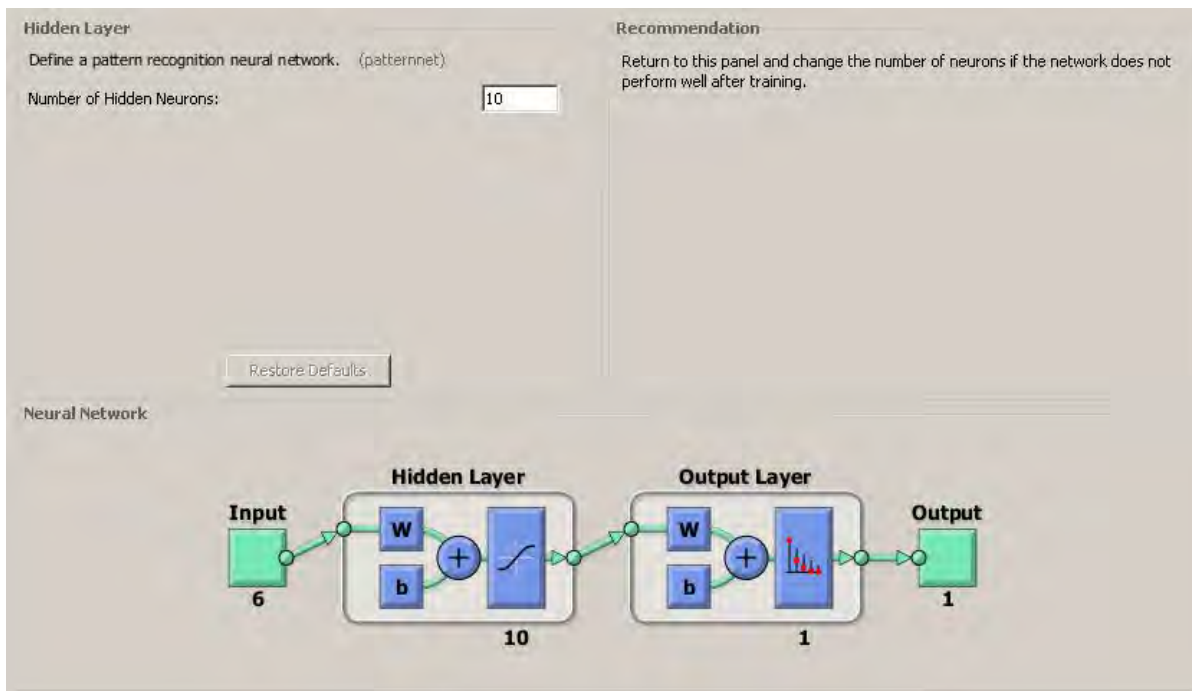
Hidden Layer

Define a pattern recognition neural network. (patternnet)

Number of Hidden Neurons: 10

Restore Defaults

Recommendation

Return to this panel and change the number of neurons if the network does not perform well after training.

Neural Network

Input

6

Hidden Layer

W

b

+

10

Output Layer

W

b

+

1

Output

1